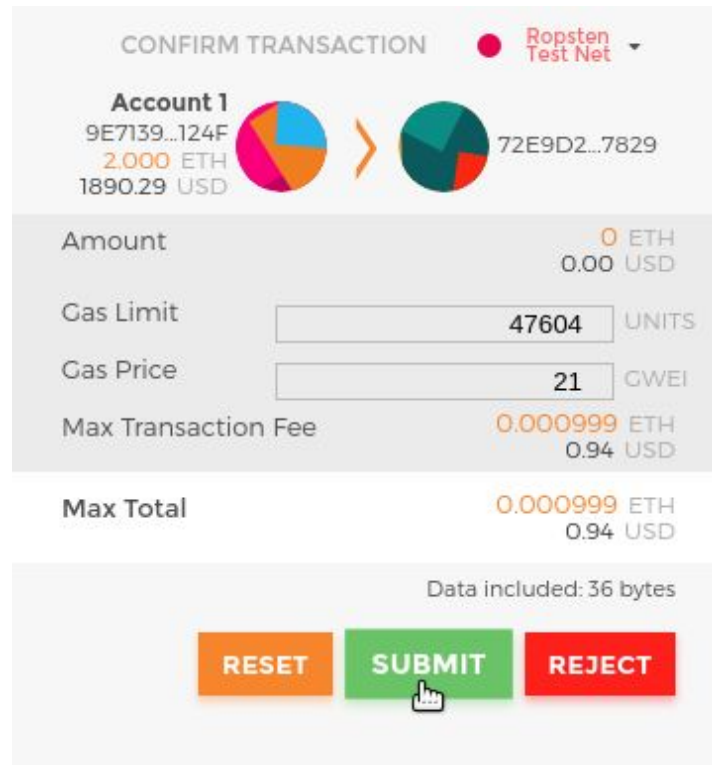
CONFIRM TRANSACTION

Ropsten Test Net

Account 1
9E7139...124F
2.000 ETH
1890.29 USD

72E9D2...7829

Amount
0 ETH
0.00 USD

Gas Limit
47604
UNITS

Gas Price
21
GWEI

Max Transaction Fee
0.000999 ETH
0.94 USD

Max Total
0.000999 ETH
0.94 USD

Data included: 36 bytes

RESET
SUBMIT
REJECT